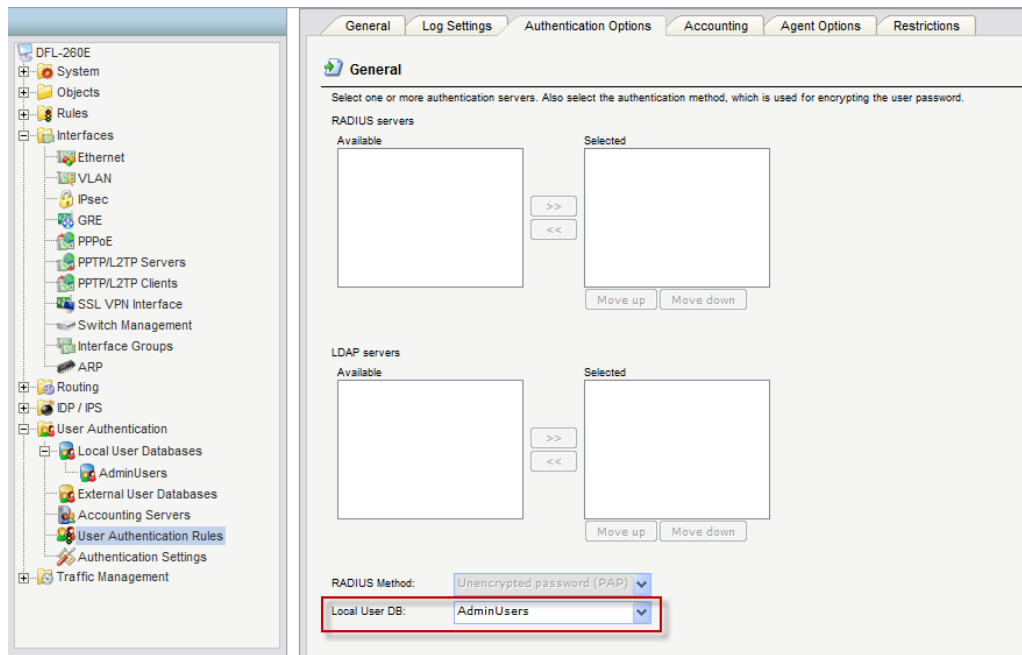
DFL-260E
System
Objects
Rules
Interfaces
Ethernet
VLAN
IPsec
GRE
PPPoE
PPTP/L2TP Servers
PPTP/L2TP Clients
SSL VPN Interface
Switch Management
Interface Groups
ARP
Routing
IDP / IPS
User Authentication
Local User Databases
AdminUsers
External User Databases
Accounting Servers
User Authentication Rules
Authentication Settings
Traffic Management

General | Log Settings | Authentication Options | Accounting | Agent Options | Restrictions

General

Select one or more authentication servers. Also select the authentication method, which is used for encrypting the user password.

RADIUS servers

Available

Selected

>>

<<

Move up | Move down

LDAP servers

Available

Selected

>>

<<

Move up | Move down

RADIUS Method: Unencrypted password (PAP)

Local User DB: AdminUsers